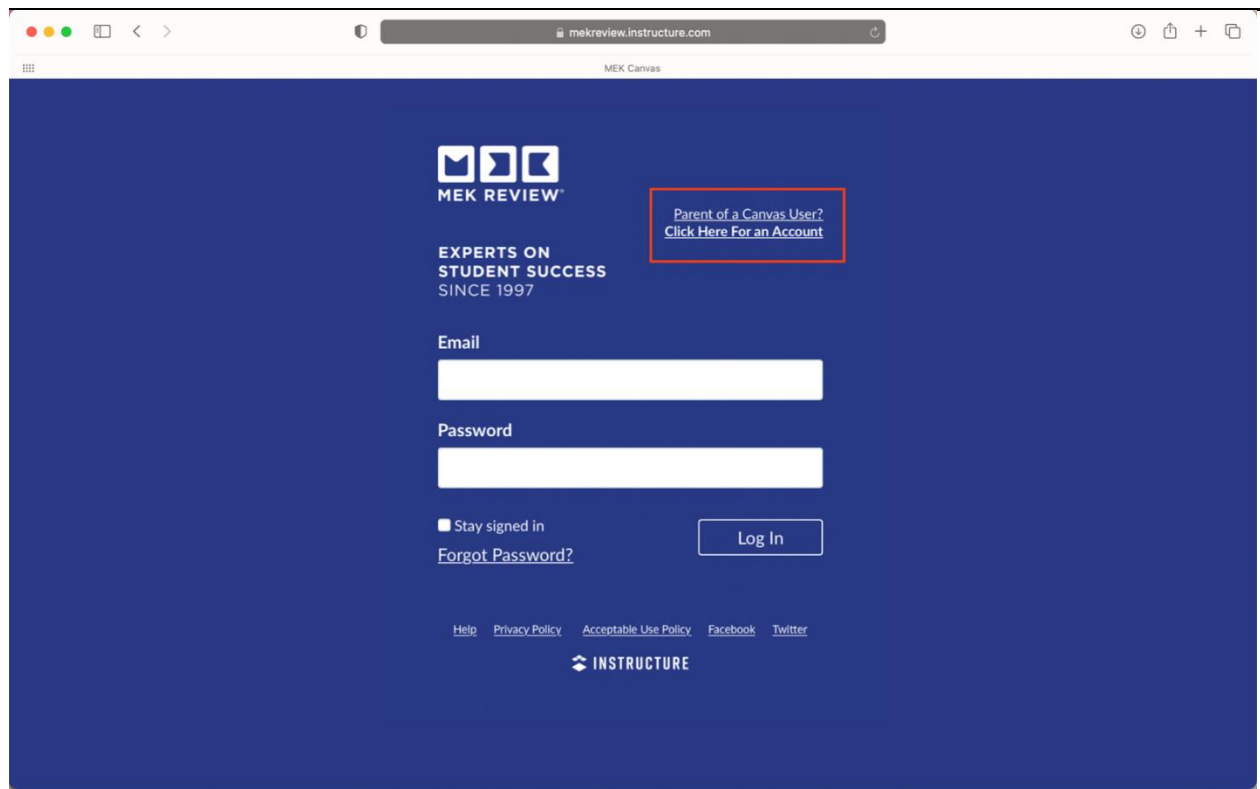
mekreview.instructure.com

MEK Canvas

MEK REVIEW®

Parent of a Canvas User?
Click Here For an Account

EXPERTS ON
STUDENT SUCCESS
SINCE 1997

Email

Password

Stay signed in

Forgot Password?

Log In

Help Privacy Policy Acceptable Use Policy Facebook Twitter

INSTRUCTURE